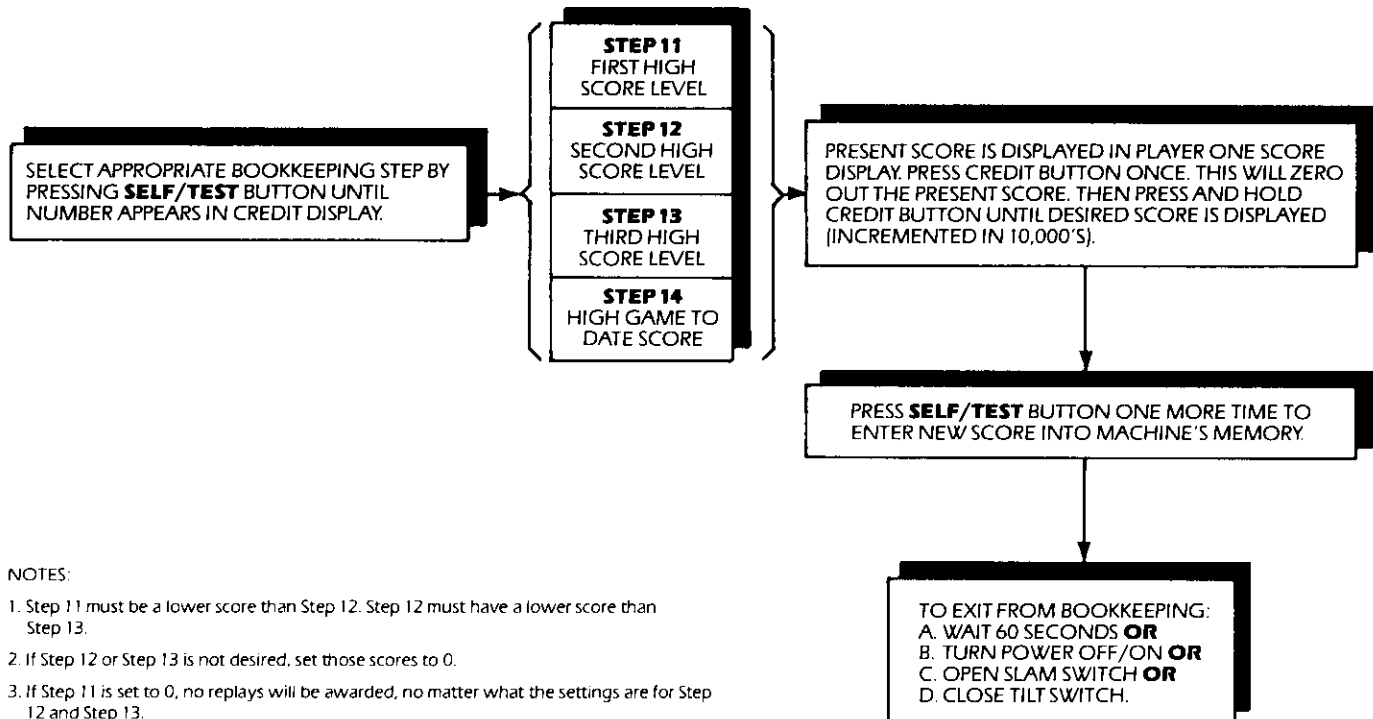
SELECT APPROPRIATE BOOKKEEPING STEP BY PRESSING **SELF/TEST** BUTTON UNTIL NUMBER APPEARS IN CREDIT DISPLAY.

**STEP 11**
FIRST HIGH SCORE LEVEL

**STEP 12**
SECOND HIGH SCORE LEVEL

**STEP 13**
THIRD HIGH SCORE LEVEL

**STEP 14**
HIGH GAME TO DATE SCORE

PRESENT SCORE IS DISPLAYED IN PLAYER ONE SCORE DISPLAY. PRESS CREDIT BUTTON ONCE. THIS WILL ZERO OUT THE PRESENT SCORE. THEN PRESS AND HOLD CREDIT BUTTON UNTIL DESIRED SCORE IS DISPLAYED (INCREMENTED IN 10,000'S).

PRESS **SELF/TEST** BUTTON ONE MORE TIME TO ENTER NEW SCORE INTO MACHINE'S MEMORY.

TO EXIT FROM BOOKKEEPING:
A. WAIT 60 SECONDS **OR**
B. TURN POWER OFF/ON **OR**
C. OPEN SLAM SWITCH **OR**
D. CLOSE TILT SWITCH.

NOTES:

1. Step 11 must be a lower score than Step 12. Step 12 must have a lower score than Step 13.

2. If Step 12 or Step 13 is not desired, set those scores to 0.

3. If Step 11 is set to 0, no replays will be awarded, no matter what the settings are for Step 12 and Step 13.